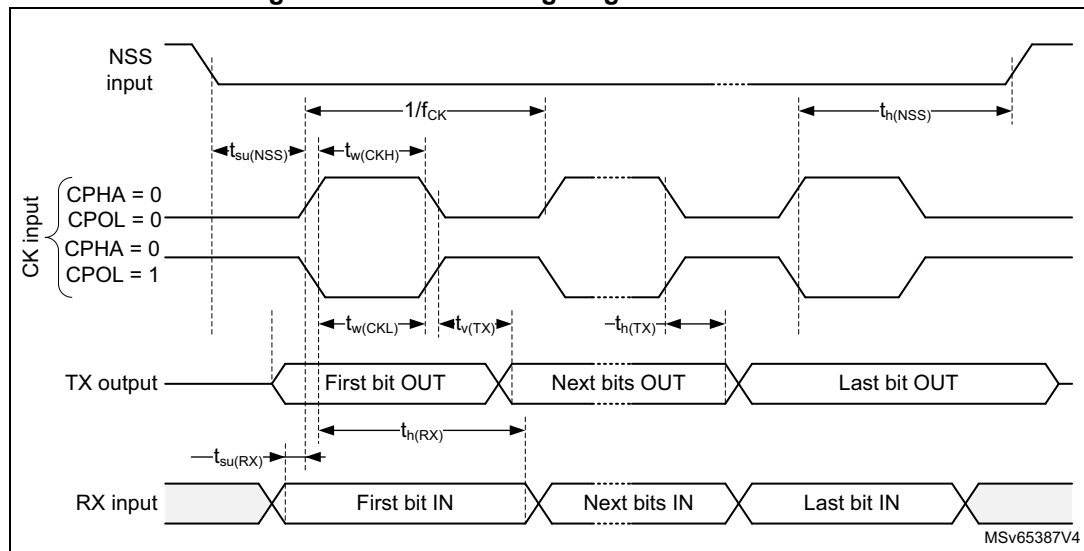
NSS input

$1/f_{CK}$

$t_{h(NSS)}$

$t_{su(NSS)}$

$t_{w(CKH)}$

CK input

CPHA = 0
CPOL = 0

CPHA = 0
CPOL = 1

$t_{w(CKL)}$

$t_{v(TX)}$

$t_{h(TX)}$

TX output

First bit OUT

Next bits OUT

Last bit OUT

$t_{h(RX)}$

$t_{su(RX)}$

RX input

First bit IN

Next bits IN

Last bit IN

MSv65387V4